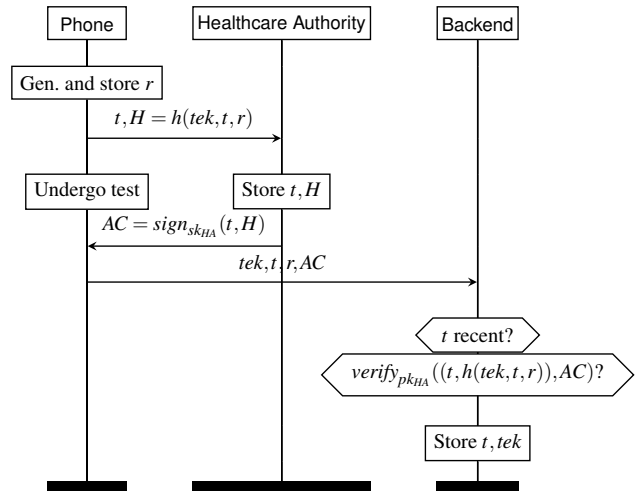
Phone

Healthcare Authority

Backend

Gen. and store $r$

$t, H = h(tek, t, r)$

Undergo test

Store $t, H$

$AC = sign_{sk_{HA}}(t, H)$

$tek, t, r, AC$

$t$ recent?

$verify_{pk_{HA}}((t, h(tek, t, r)), AC)$?

Store $t, tek$